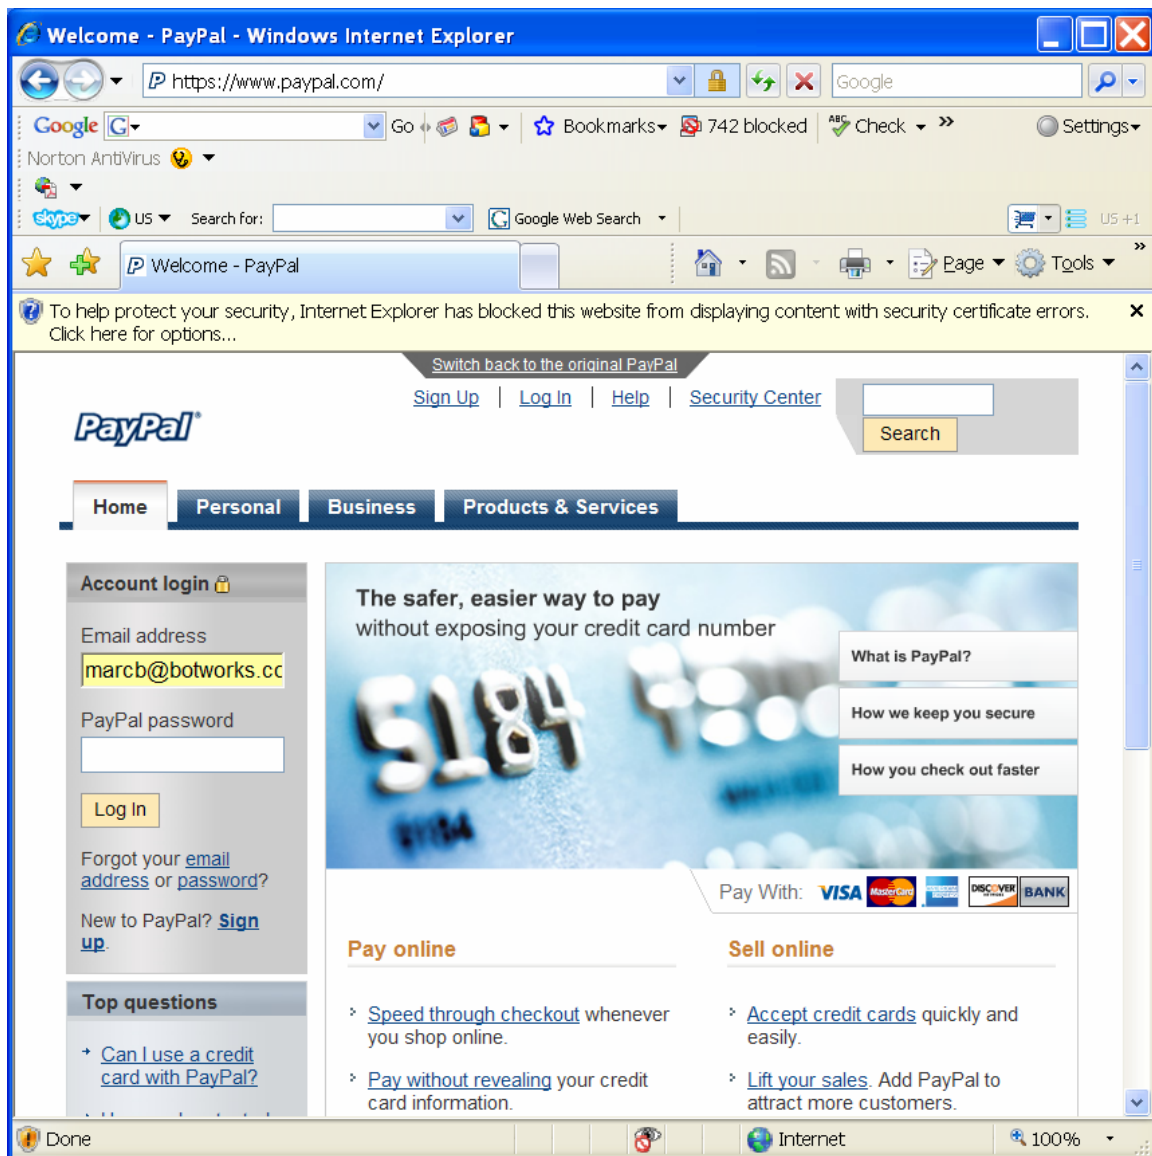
Welcome - PayPal - Windows Internet Explorer

https://www.paypal.com/

Google

Google G Go Bookmarks 742 blocked Check Settings

Norton AntiVirus

skype US Search for: Google Web Search US +1

Welcome - PayPal Page Tools

To help protect your security, Internet Explorer has blocked this website from displaying content with security certificate errors. Click here for options...

Switch back to the original PayPal

Sign Up | Log In | Help | Security Center

Search

PayPal

Home Personal Business Products & Services

Account login

Email address

marcb@botworks.cc

PayPal password

Log In

Forgot your email address or password?

New to PayPal? Sign up.

Top questions

Can I use a credit card with PayPal?

The safer, easier way to pay without exposing your credit card number

What is PayPal?

How we keep you secure

How you check out faster

Pay With: VISA MasterCard DISCOVER BANK

Pay online

Speed through checkout whenever you shop online.

Pay without revealing your credit card information.

Sell online

Accept credit cards quickly and easily.

Lift your sales. Add PayPal to attract more customers.

Done Internet 100%